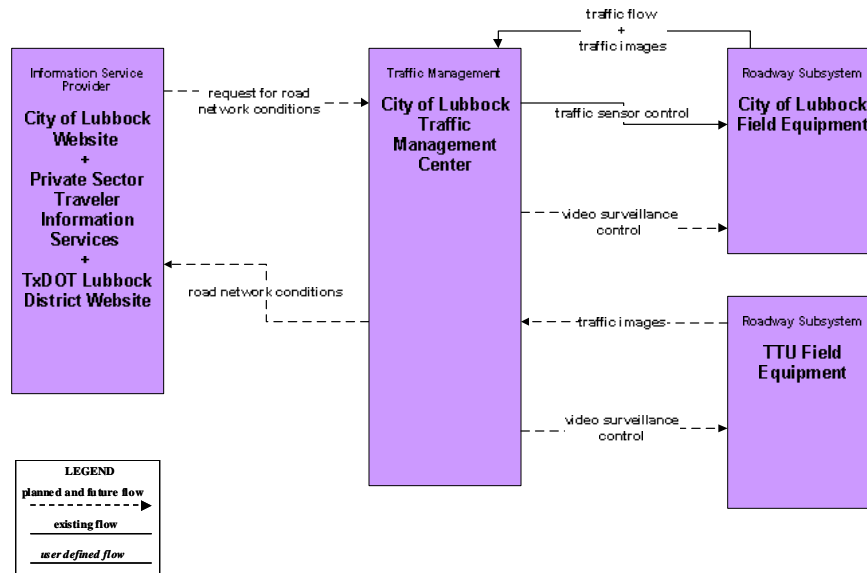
Information Service Provider

City of Lubbock Website
+
Private Sector Traveler Information Services
+
TxDOT Lubbock District Website

request for road network conditions

road network conditions

traffic flow
+
traffic images

Traffic Management

City of Lubbock Traffic Management Center

traffic sensor control

video surveillance control

traffic images

video surveillance control

Roadway Subsystem

City of Lubbock Field Equipment

Roadway Subsystem

TTU Field Equipment

LEGEND

planned and future flow

existing flow

user defined flow